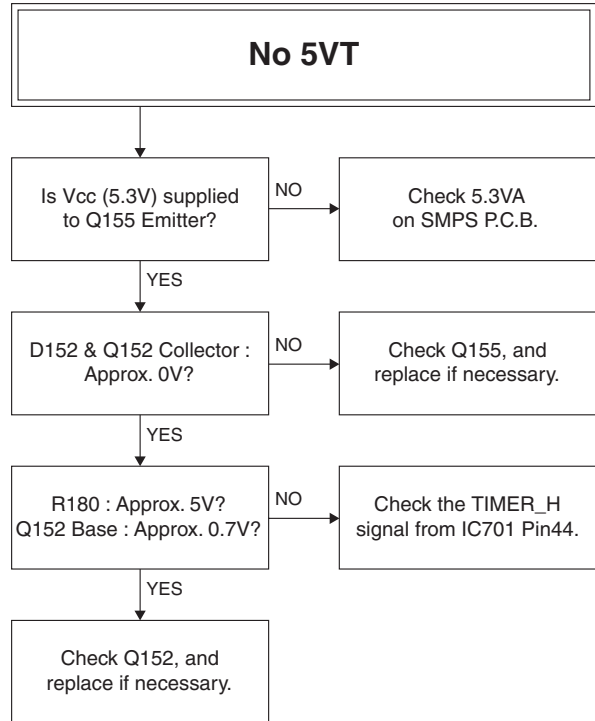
No 5VT

Is Vcc (5.3V) supplied to Q155 Emitter?

NO

Check 5.3VA on SMPS P.C.B.

YES

D152 & Q152 Collector : Approx. 0V?

NO

Check Q155, and replace if necessary.

YES

R180 : Approx. 5V? Q152 Base : Approx. 0.7V?

NO

Check the TIMER_H signal from IC701 Pin44.

YES

Check Q152, and replace if necessary.